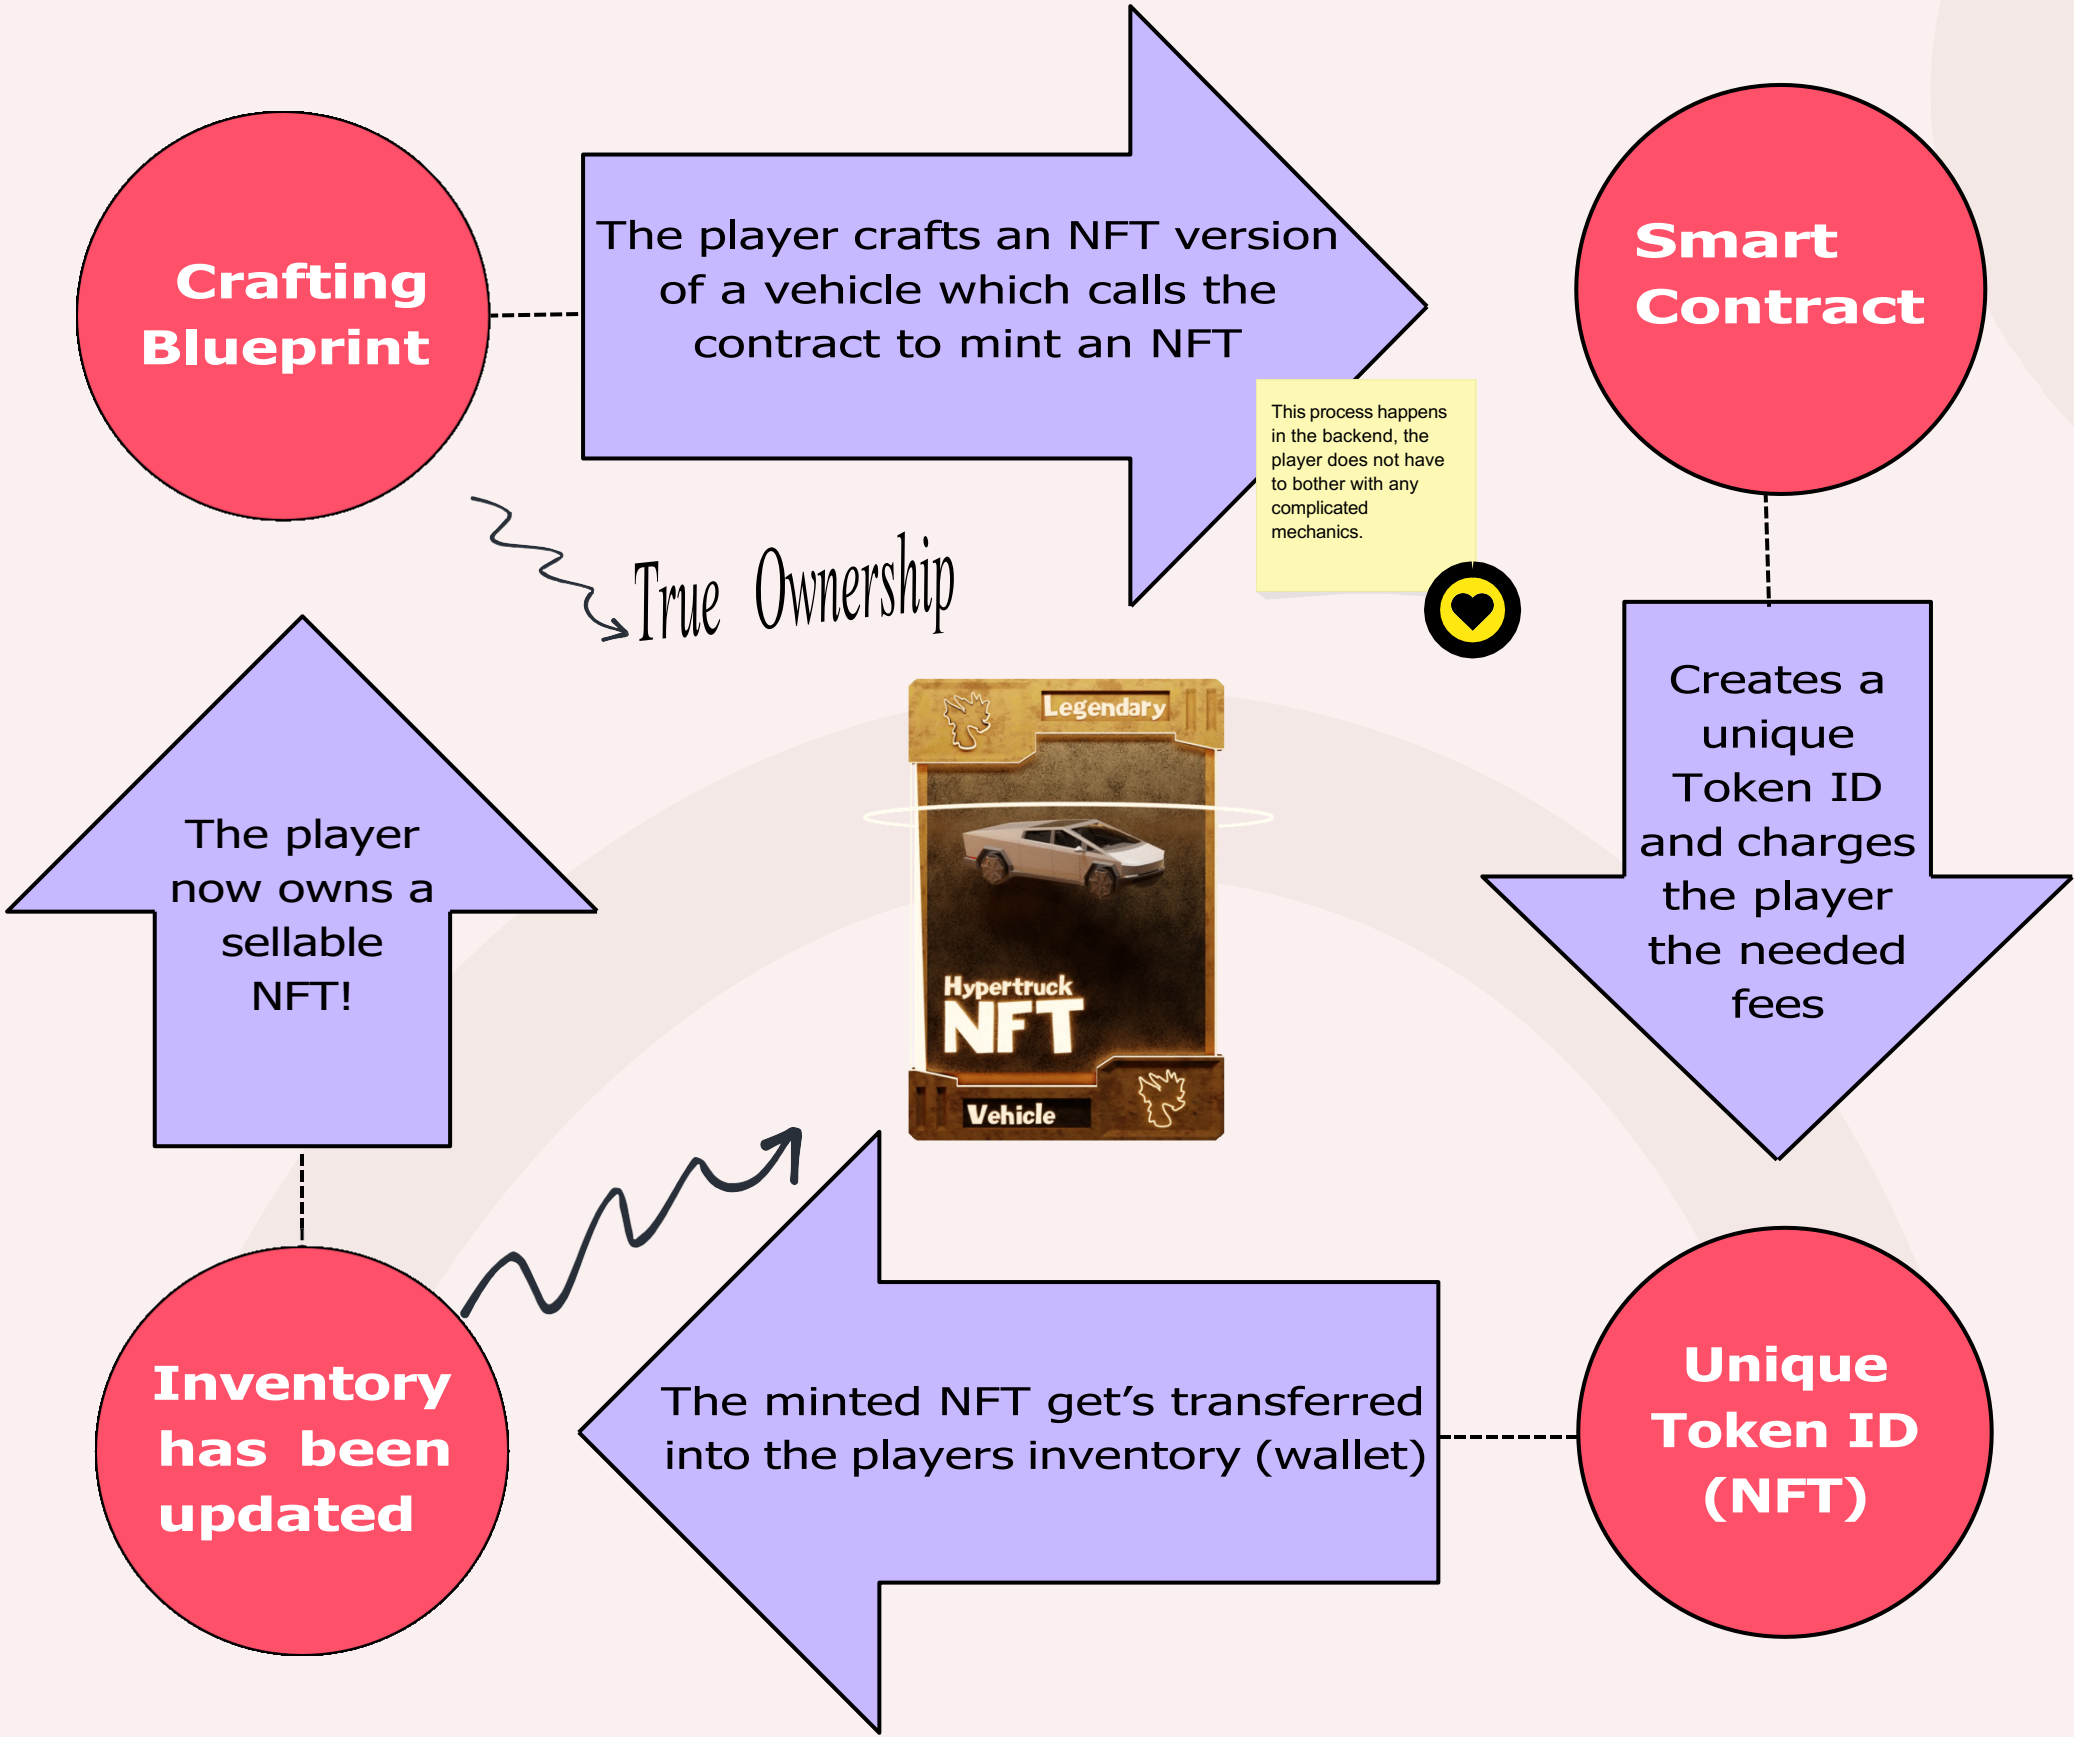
Crafting Blueprint

The player crafts an NFT version of a vehicle which calls the contract to mint an NFT

This process happens in the backend, the player does not have to bother with any complicated mechanics.

Smart Contract

True Ownership

Creates a unique Token ID and charges the player the needed fees

The player now owns a sellable NFT!

Legendary

Hypertruck NFT

Vehicle

The minted NFT get's transferred into the players inventory (wallet)

Inventory has been updated

Unique Token ID (NFT)